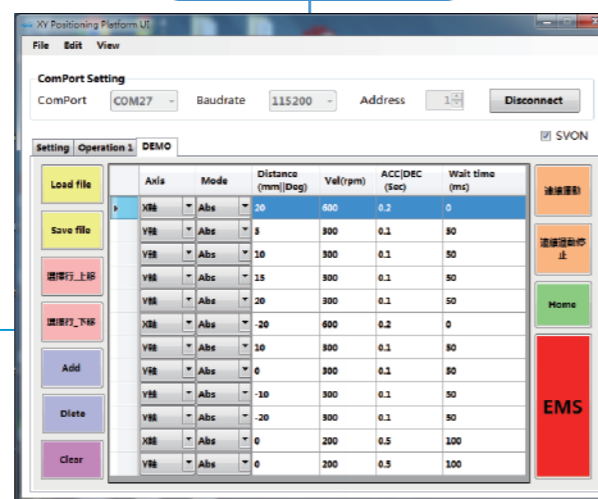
XY Positioning Platform UI

File Edit View

ComPort Setting
ComPort COM27 Baudrate 115200 Address 1 Disconnect

SVON

Setting Operation 1 DEMO

Load file
Save file
選擇行_上移
選擇行_下移
Add
Dlete
Clear

| Axis | Mode | Distance (mm)\|(Deg) | Vel(rpm) | ACC\|DEC (Sec) | Wait time (ms) |
|---|---|---|---|---|---|
| X軸 | Abs | 20 | 600 | 0.2 | 0 |
| Y軸 | Abs | 5 | 300 | 0.1 | 50 |
| Y軸 | Abs | 10 | 300 | 0.1 | 50 |
| Y軸 | Abs | 15 | 300 | 0.1 | 50 |
| Y軸 | Abs | 20 | 300 | 0.1 | 50 |
| X軸 | Abs | -20 | 600 | 0.2 | 0 |
| Y軸 | Abs | 10 | 300 | 0.1 | 50 |
| Y軸 | Abs | 0 | 300 | 0.1 | 50 |
| Y軸 | Abs | -10 | 300 | 0.1 | 50 |
| Y軸 | Abs | -20 | 300 | 0.1 | 50 |
| X軸 | Abs | 0 | 200 | 0.5 | 100 |
| Y軸 | Abs | 0 | 200 | 0.5 | 100 |

連續運動
連續運動停止
Home
EMS